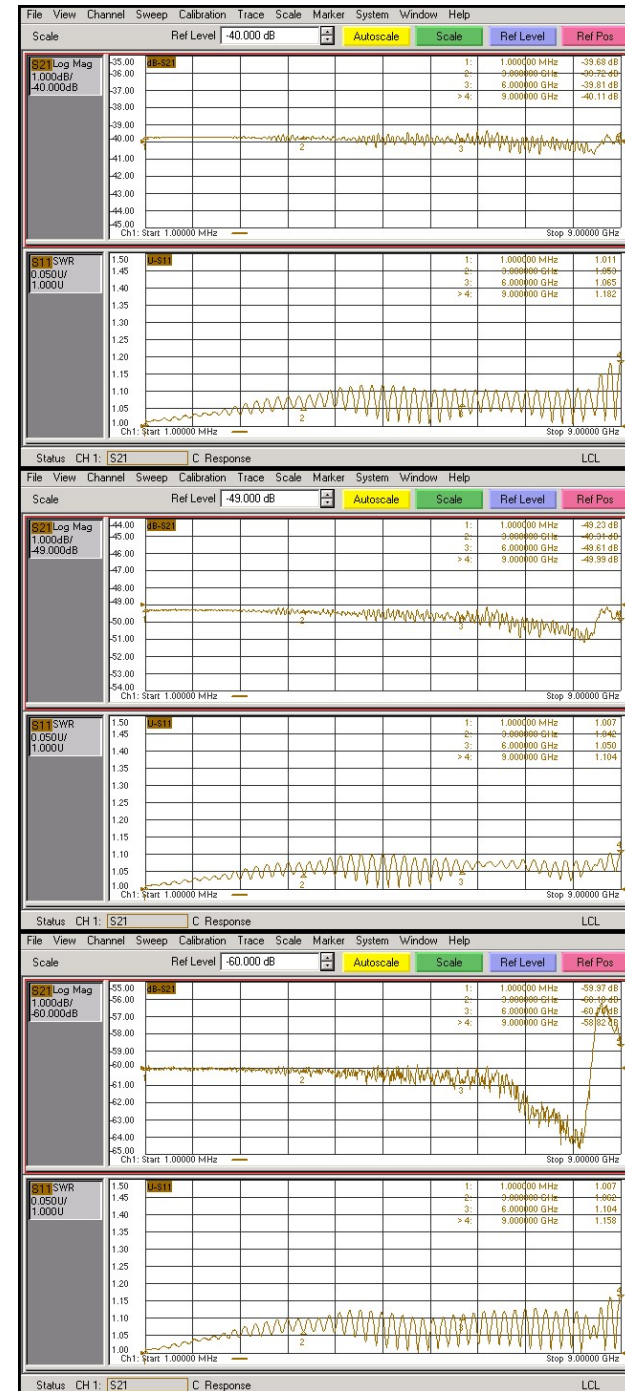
File View Channel Sweep Calibration Trace Scale Marker System Window Help

Scale Ref Level -40.000 dB Autoscale Scale Ref Level Ref Pos

S21 Log Mag 1.000dB/ -40.000dB

dB-S21

-35.00 -36.00 -37.00 -38.00 -39.00 -40.00 -41.00 -42.00 -43.00 -44.00 -45.00

1: 1.000000 MHz -39.68 dB
2: 3.000000 GHz -39.72 dB
3: 6.000000 GHz -39.81 dB
> 4: 9.000000 GHz -40.11 dB

2 3

Ch1: Start 1.00000 MHz Stop 9.00000 GHz

S11 SWR 0.050U/ 1.000U

U-S11

1.50 1.45 1.40 1.35 1.30 1.25 1.20 1.15 1.10 1.05 1.00

1: 1.000000 MHz 1.011
2: 3.000000 GHz 1.053
3: 6.000000 GHz 1.065
> 4: 9.000000 GHz 1.182

2

Ch1: Start 1.00000 MHz Stop 9.00000 GHz

Status CH 1: S21 C Response LCL

File View Channel Sweep Calibration Trace Scale Marker System Window Help

Scale Ref Level -49.000 dB Autoscale Scale Ref Level Ref Pos

S21 Log Mag 1.000dB/ -49.000dB

dB-S21

-44.00 -45.00 -46.00 -47.00 -48.00 -49.00 -50.00 -51.00 -52.00 -53.00 -54.00

1: 1.000000 MHz -49.23 dB
2: 3.000000 GHz -49.31 dB
3: 6.000000 GHz -49.61 dB
> 4: 9.000000 GHz -49.99 dB

2 3

Ch1: Start 1.00000 MHz Stop 9.00000 GHz

S11 SWR 0.050U/ 1.000U

U-S11

1.50 1.45 1.40 1.35 1.30 1.25 1.20 1.15 1.10 1.05 1.00

1: 1.000000 MHz 1.007
2: 3.000000 GHz 1.042
3: 6.000000 GHz 1.050
> 4: 9.000000 GHz 1.104

2 3

Ch1: Start 1.00000 MHz Stop 9.00000 GHz

Status CH 1: S21 C Response LCL

File View Channel Sweep Calibration Trace Scale Marker System Window Help

Scale Ref Level -60.000 dB Autoscale Scale Ref Level Ref Pos

S21 Log Mag 1.000dB/ -60.000dB

dB-S21

-55.00 -56.00 -57.00 -58.00 -59.00 -60.00 -61.00 -62.00 -63.00 -64.00 -65.00

1: 1.000000 MHz -59.97 dB
2: 3.000000 GHz -60.10 dB
3: 6.000000 GHz -60.74 dB
> 4: 9.000000 GHz -58.82 dB

2 3

Ch1: Start 1.00000 MHz Stop 9.00000 GHz

S11 SWR 0.050U/ 1.000U

U-S11

1.50 1.45 1.40 1.35 1.30 1.25 1.20 1.15 1.10 1.05 1.00

1: 1.000000 MHz 1.007
2: 3.000000 GHz 1.062
3: 6.000000 GHz 1.104
> 4: 9.000000 GHz 1.158

2

Ch1: Start 1.00000 MHz Stop 9.00000 GHz

Status CH 1: S21 C Response LCL